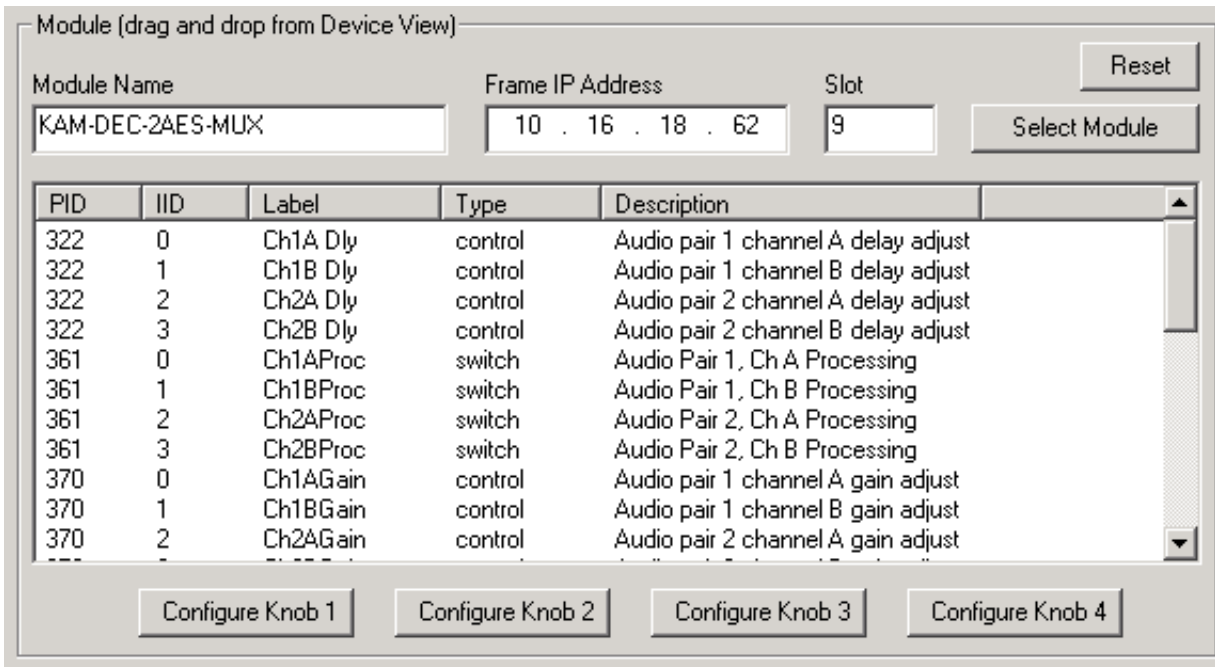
Module (drag and drop from Device View)

Module Name
KAM-DEC-2AES-MUX

Frame IP Address
10 . 16 . 18 . 62

Slot
9

Reset

Select Module

| PID | IID | Label | Type | Description |
|---|---|---|---|---|
| 322 | 0 | Ch1A Dly | control | Audio pair 1 channel A delay adjust |
| 322 | 1 | Ch1B Dly | control | Audio pair 1 channel B delay adjust |
| 322 | 2 | Ch2A Dly | control | Audio pair 2 channel A delay adjust |
| 322 | 3 | Ch2B Dly | control | Audio pair 2 channel B delay adjust |
| 361 | 0 | Ch1AProc | switch | Audio Pair 1, Ch A Processing |
| 361 | 1 | Ch1BProc | switch | Audio Pair 1, Ch B Processing |
| 361 | 2 | Ch2AProc | switch | Audio Pair 2, Ch A Processing |
| 361 | 3 | Ch2BProc | switch | Audio Pair 2, Ch B Processing |
| 370 | 0 | Ch1AGain | control | Audio pair 1 channel A gain adjust |
| 370 | 1 | Ch1BGain | control | Audio pair 1 channel B gain adjust |
| 370 | 2 | Ch2AGain | control | Audio pair 2 channel A gain adjust |
| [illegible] | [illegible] | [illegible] | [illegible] | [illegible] |

Configure Knob 1
Configure Knob 2
Configure Knob 3
Configure Knob 4